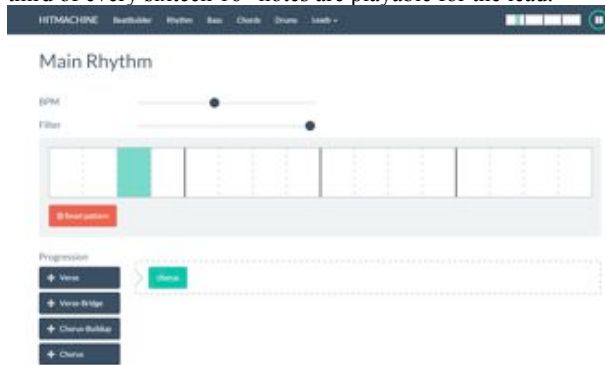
third of every sixteen 16th notes are playable for the lead.

HITMACHINE BeatBuilder Rhythm Bass Chords Drums Leads

Main Rhythm

BPM

Filter

Reset pattern

Progression

+ Verse

+ Verse-Bridge

+ Chorus-Buildup

+ Chorus

Chorus